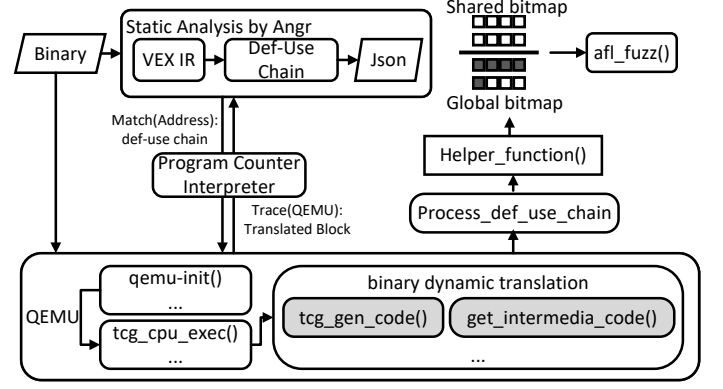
Static Analysis by Angr

Binary

VEX IR

Def-Use Chain

Json

Shared bitmap

Global bitmap

afl_fuzz()

Match(Address): def-use chain

Program Counter Interpreter

Trace(QEMU): Translated Block

Helper_function()

Process_def_use_chain

QEMU

qemu-init()

...

tcg_cpu_exec()

...

binary dynamic translation

tcg_gen_code()

get_intermedia_code()

...